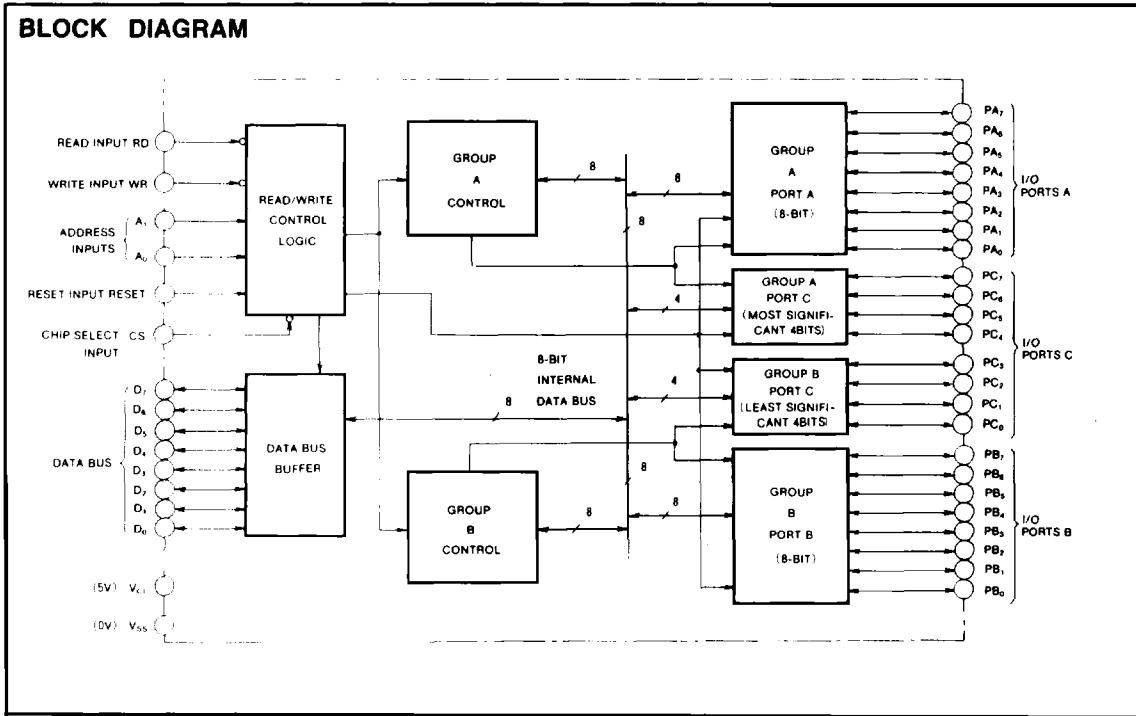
BLOCK DIAGRAM

READ INPUT RD

WRITE INPUT WR

ADDRESS INPUTS $A_1$ $A_0$

RESET INPUT RESET

CHIP SELECT INPUT CS

DATA BUS $D_7$ $D_6$ $D_5$ $D_4$ $D_3$ $D_2$ $D_1$ $D_0$

(5V) $V_{CC}$

(0V) $V_{SS}$

READ/WRITE CONTROL LOGIC

DATA BUS BUFFER

GROUP A CONTROL

GROUP B CONTROL

8

8

8

8

8-BIT INTERNAL DATA BUS

8

8

4

4

8

GROUP A PORT A (8-BIT)

GROUP A PORT C (MOST SIGNIFICANT 4BITS)

GROUP B PORT C (LEAST SIGNIFICANT 4BITS)

GROUP B PORT B (8-BIT)

$PA_7$ $PA_6$ $PA_5$ $PA_4$ $PA_3$ $PA_2$ $PA_1$ $PA_0$

I/O PORTS A

$PC_7$ $PC_6$ $PC_5$ $PC_4$ $PC_3$ $PC_2$ $PC_1$ $PC_0$

I/O PORTS C

$PB_7$ $PB_6$ $PB_5$ $PB_4$ $PB_3$ $PB_2$ $PB_1$ $PB_0$

I/O PORTS B